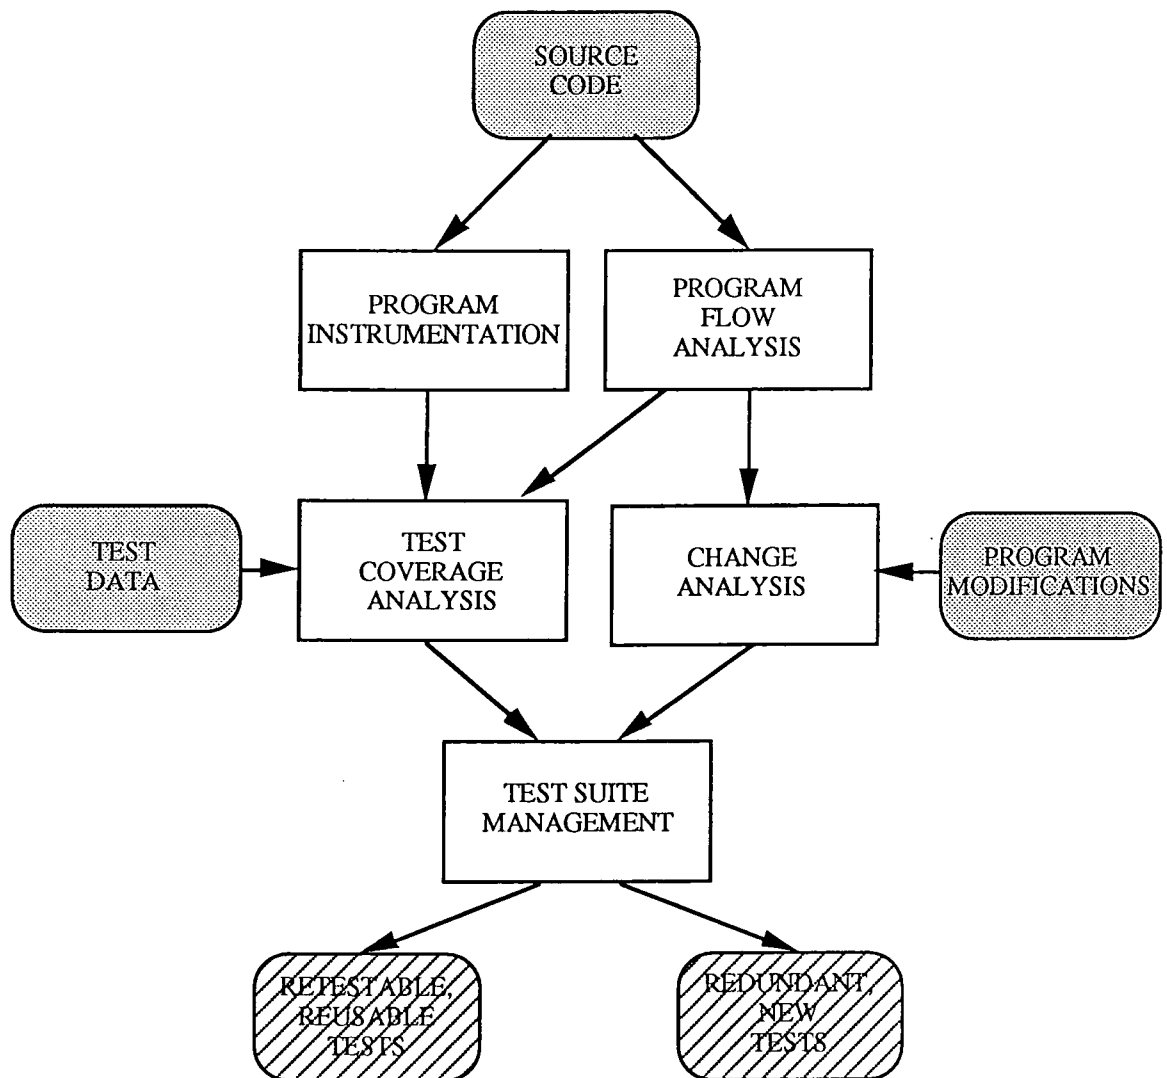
SOURCE CODE

PROGRAM INSTRUMENTATION

PROGRAM FLOW ANALYSIS

TEST DATA

TEST COVERAGE ANALYSIS

CHANGE ANALYSIS

PROGRAM MODIFICATIONS

TEST SUITE MANAGEMENT

RETESTABLE, REUSABLE TESTS

REDUNDANT, NEW TESTS